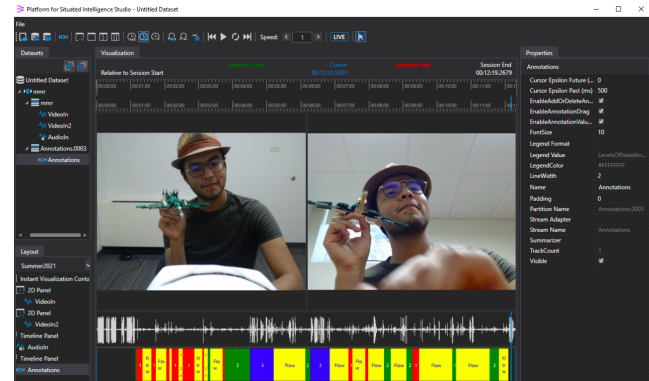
Platform for Situated Intelligence Studio - Untitled Dataset

File

Speed: 1 LIVE

Datasets

Untitled Dataset
mmr
mmr
VideoIn
VideoIn2
AudioIn
Annotations.0003
Annotations

Visualization

Selection Start
Cursor
Selection End
Session End
Relative to Session Start
00:10:15.5501
00:12:19.2679

Layout

Summer2021
Instant Visualization Conta
2D Panel
VideoIn
2D Panel
VideoIn2
Timeline Panel
AudioIn
Timeline Panel
Annotations

Flow
Flow
Flow
Flow
Flow
Flow
Flow

Properties

Annotations

| | |
|---|---|
| Cursor Epsilon Future (... | 0 |
| Cursor Epsilon Past (ms) | 500 |
| EnableAddOrDeleteAn... | ☑ |
| EnableAnnotationDrag | ☑ |
| EnableAnnotationValu... | ☑ |
| FontSize | 10 |
| Legend Format | |
| Legend Value | LevelsOfNeedAn... |
| LegendColor | #FFFFFFFF |
| LineWidth | 2 |
| Name | Annotations |
| Padding | 0 |
| Partition Name | Annotations.0003 |
| Stream Adapter | |
| Stream Name | Annotations |
| Summarizer | |
| TrackCount | 1 |
| Visible | ☑ |